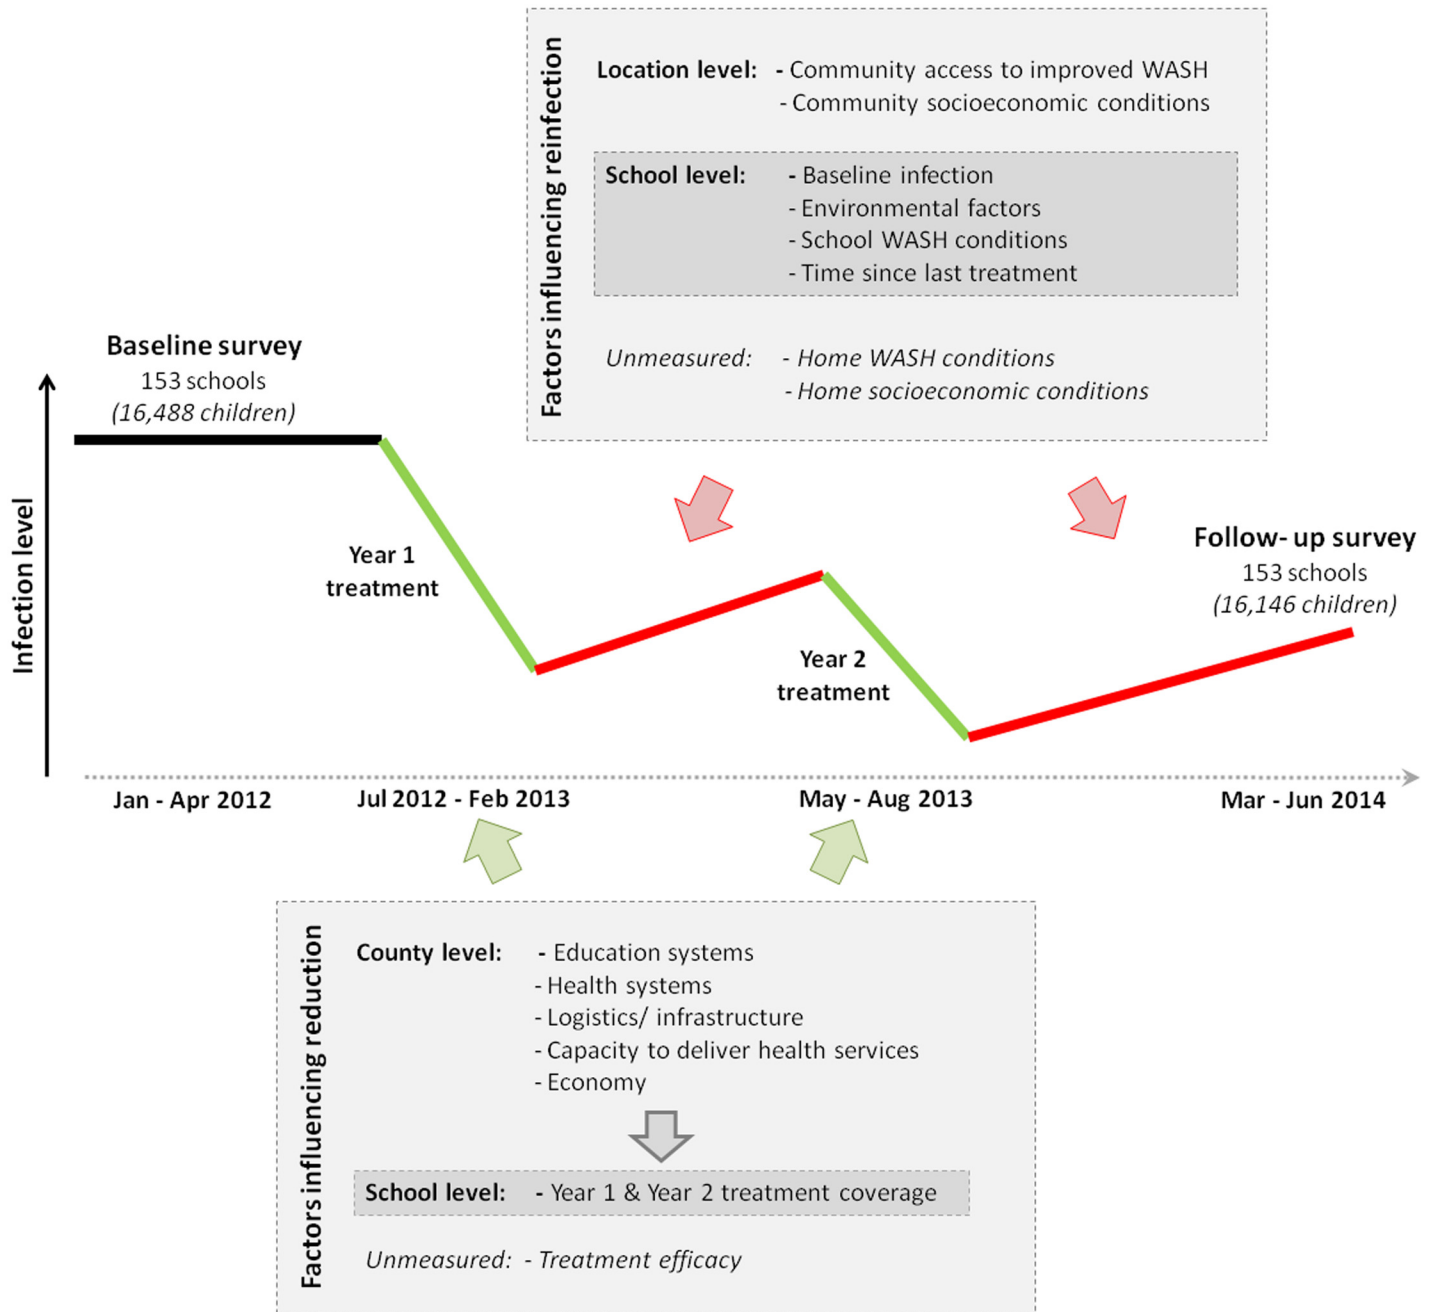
Factors influencing reinfection

Location level: - Community access to improved WASH
- Community socioeconomic conditions

School level: - Baseline infection
- Environmental factors
- School WASH conditions
- Time since last treatment

Unmeasured: - Home WASH conditions
- Home socioeconomic conditions

Baseline survey
153 schools
(16,488 children)

Infection level

Year 1 treatment

Year 2 treatment

Follow- up survey
153 schools
(16,146 children)

Jan - Apr 2012

Jul 2012 - Feb 2013

May - Aug 2013

Mar - Jun 2014

Factors influencing reduction

County level: - Education systems
- Health systems
- Logistics/ infrastructure
- Capacity to deliver health services
- Economy

School level: - Year 1 & Year 2 treatment coverage

Unmeasured: - Treatment efficacy